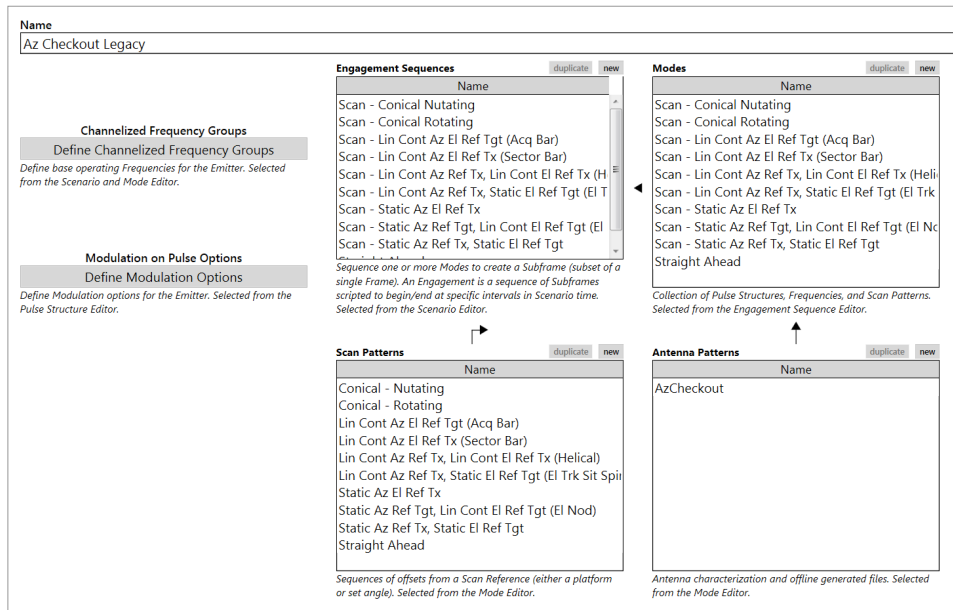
Name

Az Checkout Legacy

Channelized Frequency Groups

Define Channelized Frequency Groups

Define base operating Frequencies for the Emitter. Selected from the Scenario and Mode Editor.

Modulation on Pulse Options

Define Modulation Options

Define Modulation options for the Emitter. Selected from the Pulse Structure Editor.

Engagement Sequences duplicate new

| Name |
|---|
| Scan - Conical Nutating |
| Scan - Conical Rotating |
| Scan - Lin Cont Az El Ref Tgt (Acq Bar) |
| Scan - Lin Cont Az El Ref Tx (Sector Bar) |
| Scan - Lin Cont Az Ref Tx, Lin Cont El Ref Tx (H |
| Scan - Lin Cont Az Ref Tx, Static El Ref Tgt (El T |
| Scan - Static Az El Ref Tx |
| Scan - Static Az Ref Tgt, Lin Cont El Ref Tgt (El |
| Scan - Static Az Ref Tx, Static El Ref Tgt |
| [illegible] |

Sequence one or more Modes to create a Subframe (subset of a single Frame). An Engagement is a sequence of Subframes scripted to begin/end at specific intervals in Scenario time. Selected from the Scenario Editor.

Modes duplicate new

| Name |
|---|
| Scan - Conical Nutating |
| Scan - Conical Rotating |
| Scan - Lin Cont Az El Ref Tgt (Acq Bar) |
| Scan - Lin Cont Az El Ref Tx (Sector Bar) |
| Scan - Lin Cont Az Ref Tx, Lin Cont El Ref Tx (Helic |
| Scan - Lin Cont Az Ref Tx, Static El Ref Tgt (El Trk |
| Scan - Static Az El Ref Tx |
| Scan - Static Az Ref Tgt, Lin Cont El Ref Tgt (El No |
| Scan - Static Az Ref Tx, Static El Ref Tgt |
| Straight Ahead |

Collection of Pulse Structures, Frequencies, and Scan Patterns. Selected from the Engagement Sequence Editor.

Scan Patterns duplicate new

| Name |
|---|
| Conical - Nutating |
| Conical - Rotating |
| Lin Cont Az El Ref Tgt (Acq Bar) |
| Lin Cont Az El Ref Tx (Sector Bar) |
| Lin Cont Az Ref Tx, Lin Cont El Ref Tx (Helical) |
| Lin Cont Az Ref Tx, Static El Ref Tgt (El Trk Sit Spi |
| Static Az El Ref Tx |
| Static Az Ref Tgt, Lin Cont El Ref Tgt (El Nod) |
| Static Az Ref Tx, Static El Ref Tgt |
| Straight Ahead |

Sequences of offsets from a Scan Reference (either a platform or set angle). Selected from the Mode Editor.

Antenna Patterns duplicate new

| Name |
|---|
| AzCheckout |

Antenna characterization and offline generated files. Selected from the Mode Editor.